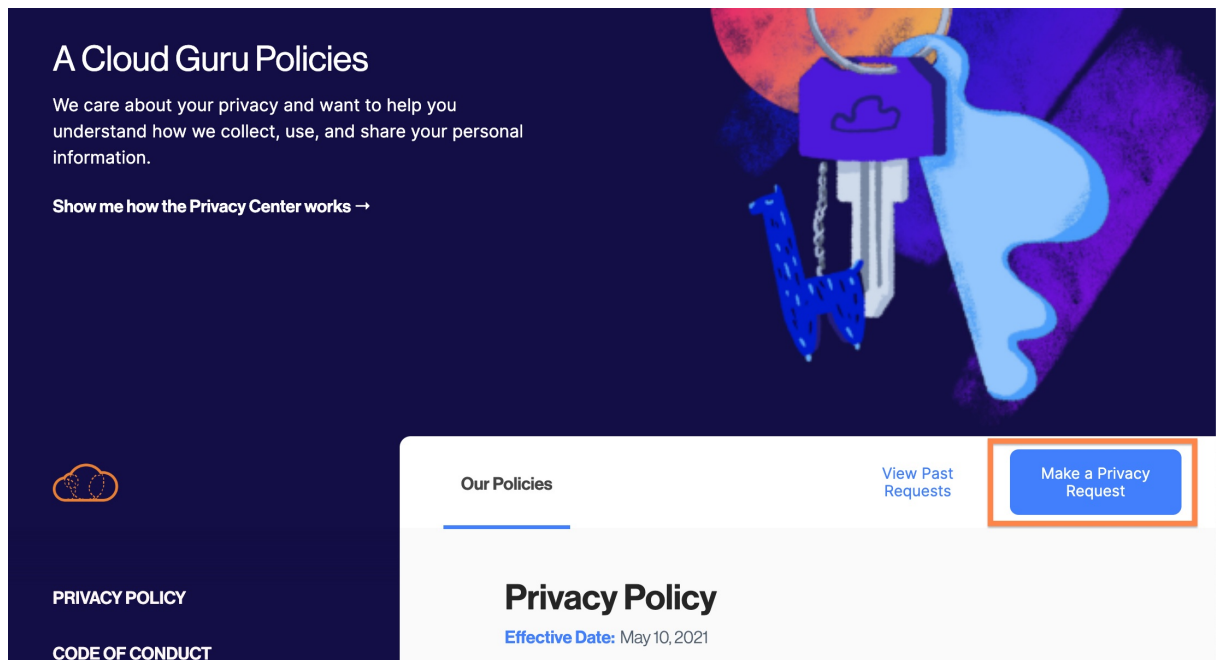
A Cloud Guru Policies

We care about your privacy and want to help you understand how we collect, use, and share your personal information.

Show me how the Privacy Center works →

Our Policies

View Past Requests

Make a Privacy Request

PRIVACY POLICY

CODE OF CONDUCT

Privacy Policy

Effective Date: May 10, 2021